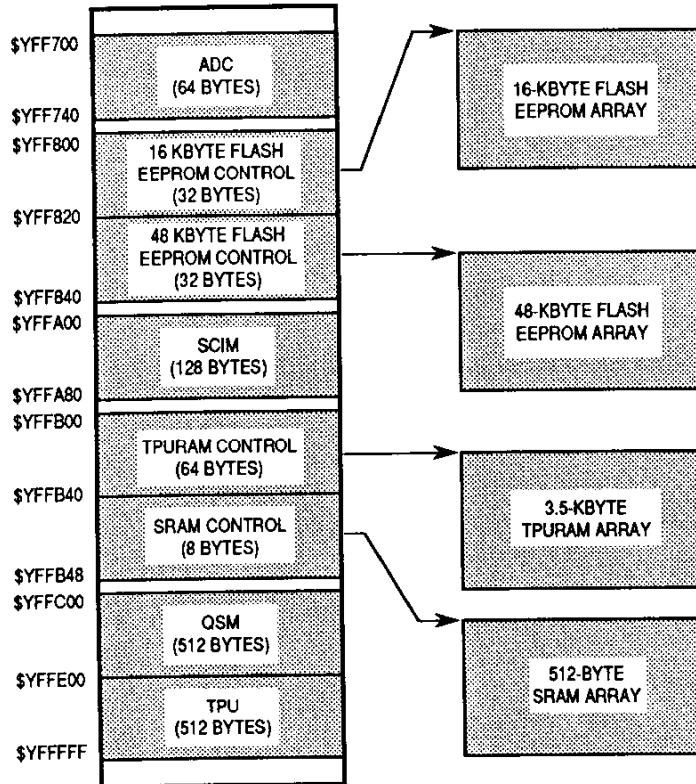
$YFF700
ADC
(64 BYTES)
$YFF740
$YFF800
16 KBYTE FLASH
EEPROM CONTROL
(32 BYTES)
$YFF820
48 KBYTE FLASH
EEPROM CONTROL
(32 BYTES)
$YFF840
$YFFA00
SCIM
(128 BYTES)
$YFFA80
$YFFB00
TPURAM CONTROL
(64 BYTES)
$YFFB40
SRAM CONTROL
(8 BYTES)
$YFFB48
$YFFC00
QSM
(512 BYTES)
$YFFE00
TPU
(512 BYTES)
$YFFFFF

16-KBYTE FLASH
EEPROM ARRAY

48-KBYTE FLASH
EEPROM ARRAY

3.5-KBYTE
TPURAM ARRAY

512-BYTE
SRAM ARRAY